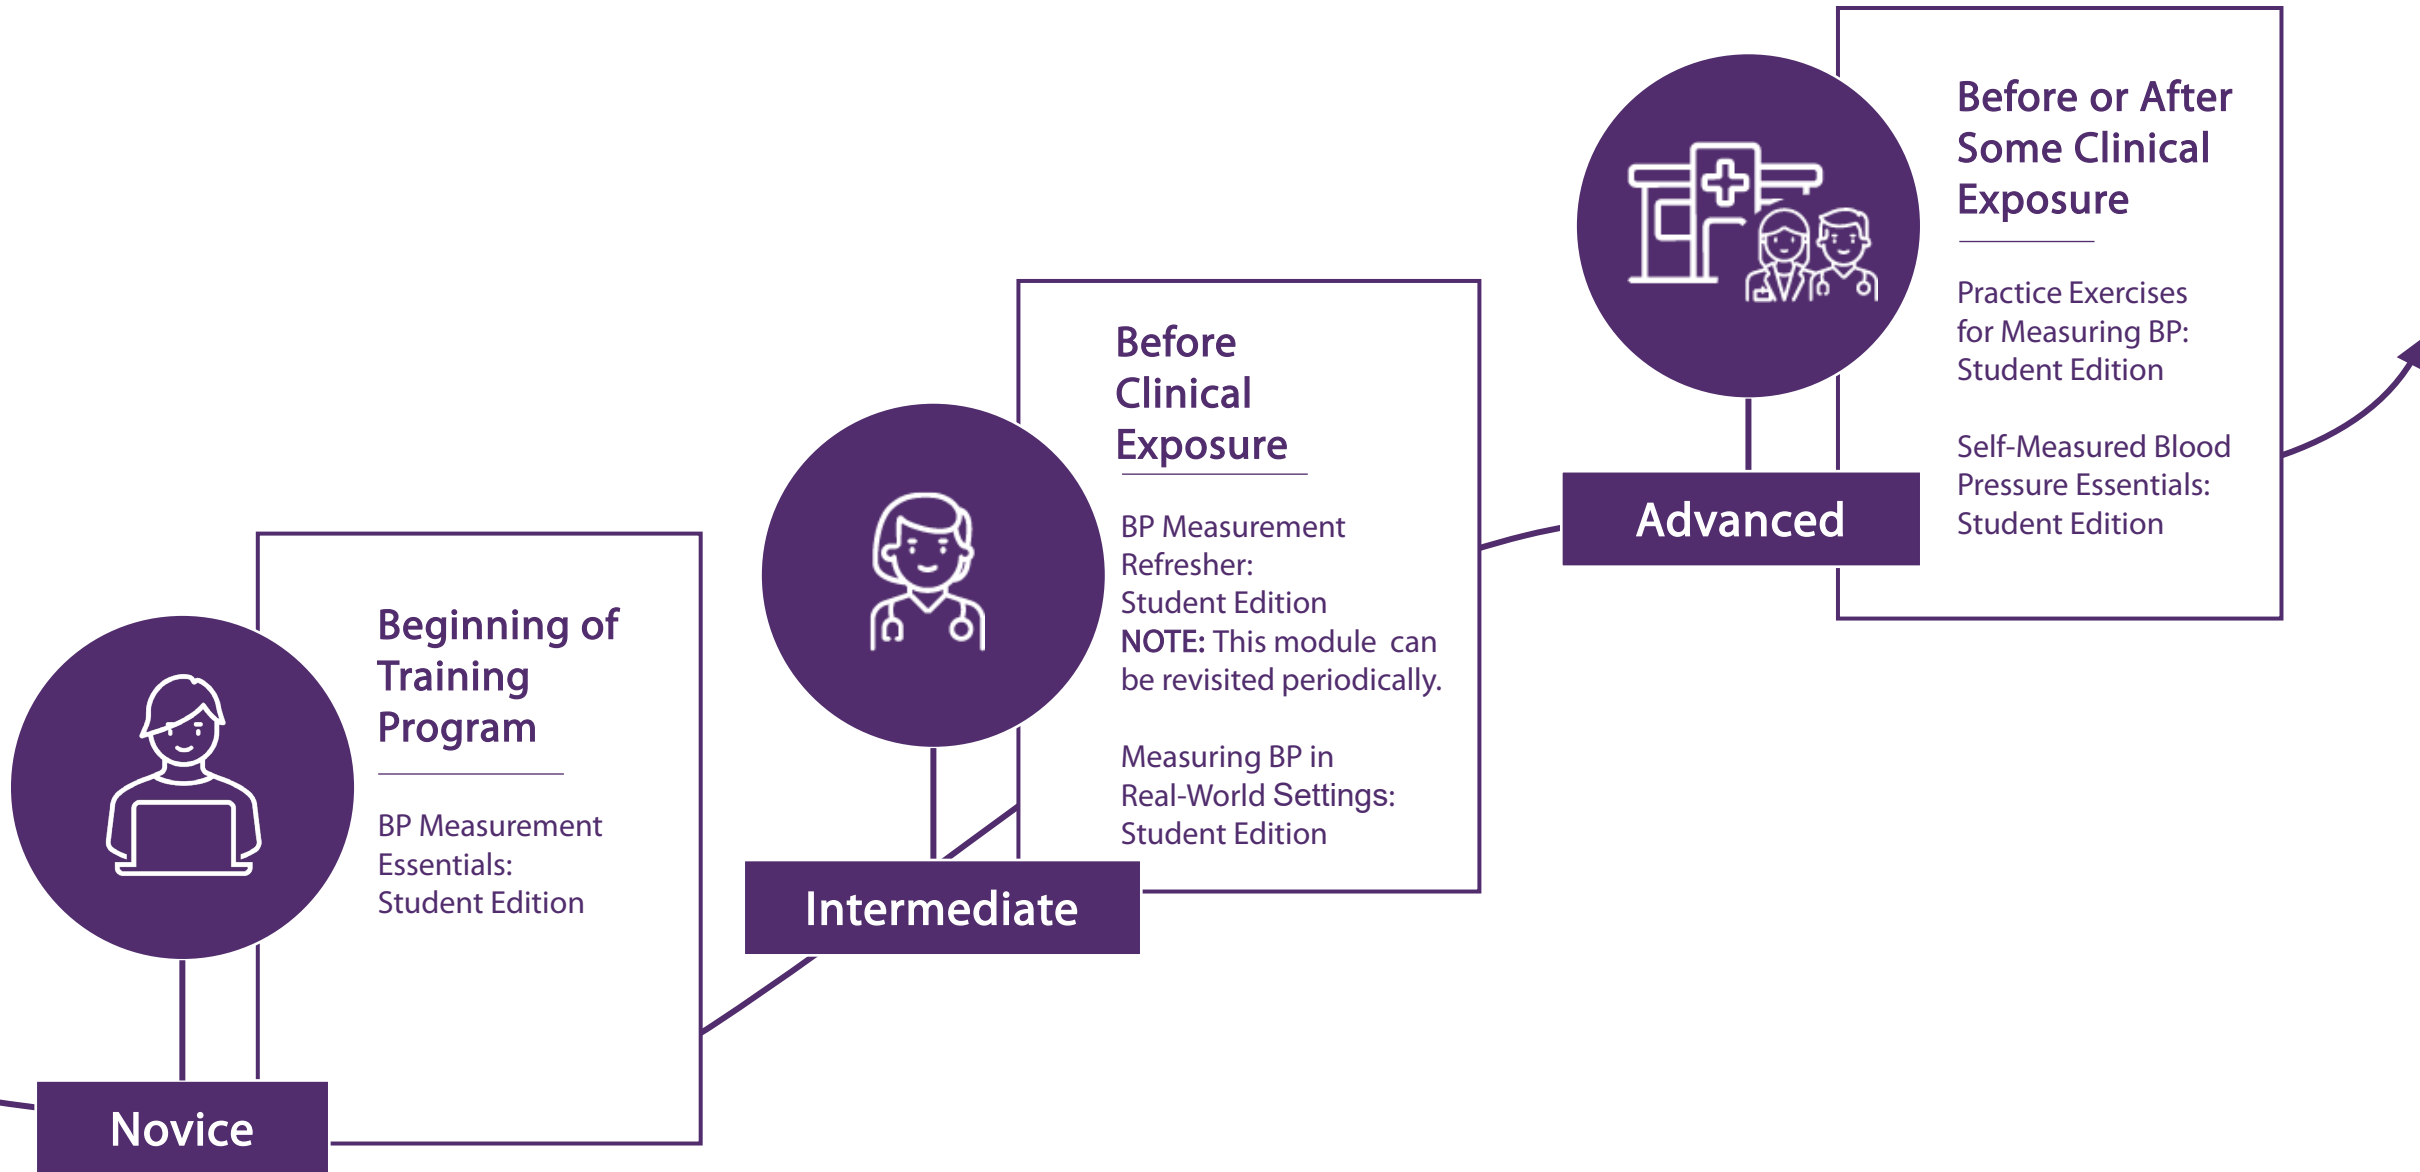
Beginning of Training Program

BP Measurement Essentials: Student Edition

Novice

Before Clinical Exposure

BP Measurement Refresher: Student Edition
**NOTE:** This module can be revisited periodically.

Measuring BP in Real-World Settings: Student Edition

Intermediate

Before or After Some Clinical Exposure

Practice Exercises for Measuring BP: Student Edition

Self-Measured Blood Pressure Essentials: Student Edition

Advanced